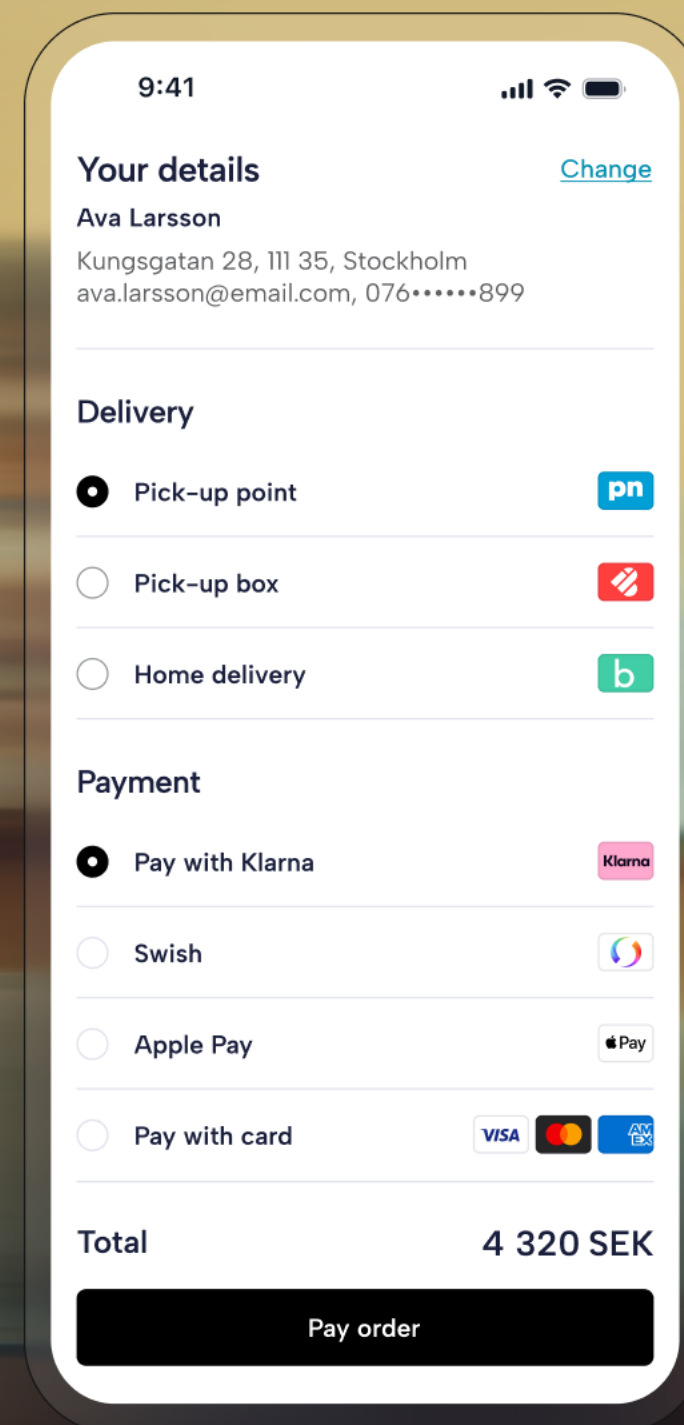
9:41

Your details
Change

Ava Larsson

Kungsgatan 28, 111 35, Stockholm
ava.larsson@email.com, 076••••••899

Delivery

Pick-up point
pn

Pick-up box

Home delivery
b

Payment

Pay with Klarna
Klarna

Swish

Apple Pay
Pay

Pay with card
VISA

Total
4 320 SEK

Pay order